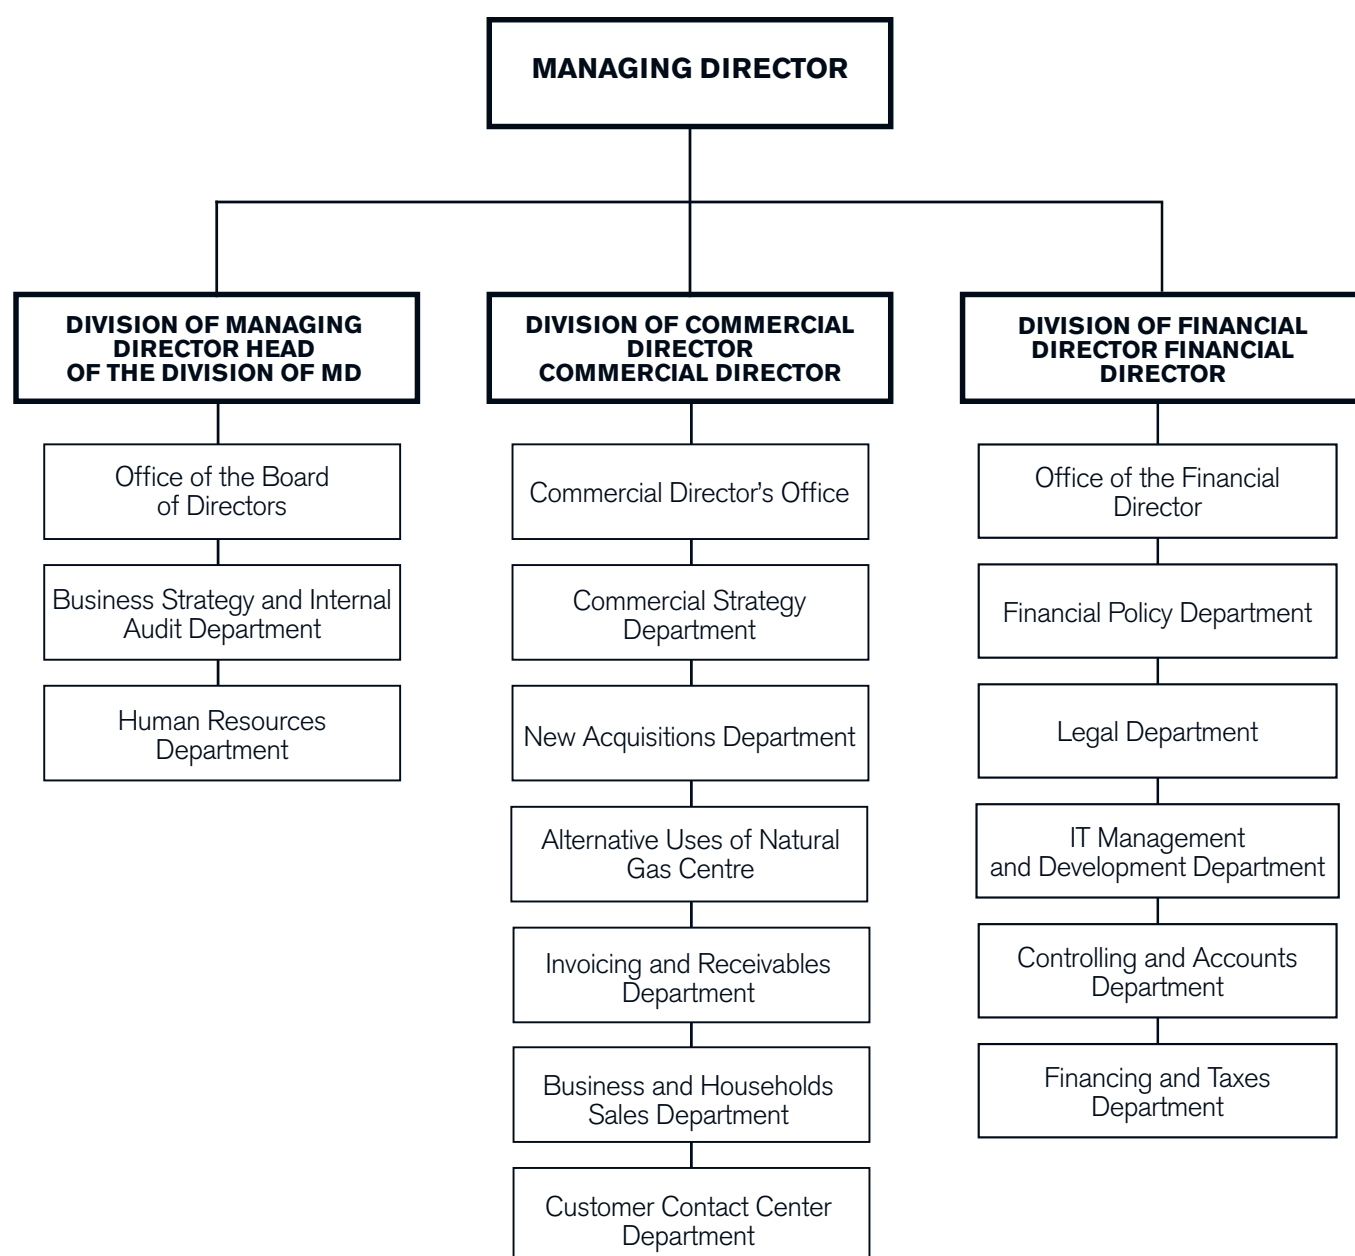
MANAGING DIRECTOR

DIVISION OF MANAGING DIRECTOR HEAD OF THE DIVISION OF MD

Office of the Board of Directors

Business Strategy and Internal Audit Department

Human Resources Department

DIVISION OF COMMERCIAL DIRECTOR COMMERCIAL DIRECTOR

Commercial Director's Office

Commercial Strategy Department

New Acquisitions Department

Alternative Uses of Natural Gas Centre

Invoicing and Receivables Department

Business and Households Sales Department

Customer Contact Center Department

DIVISION OF FINANCIAL DIRECTOR FINANCIAL DIRECTOR

Office of the Financial Director

Financial Policy Department

Legal Department

IT Management and Development Department

Controlling and Accounts Department

Financing and Taxes Department